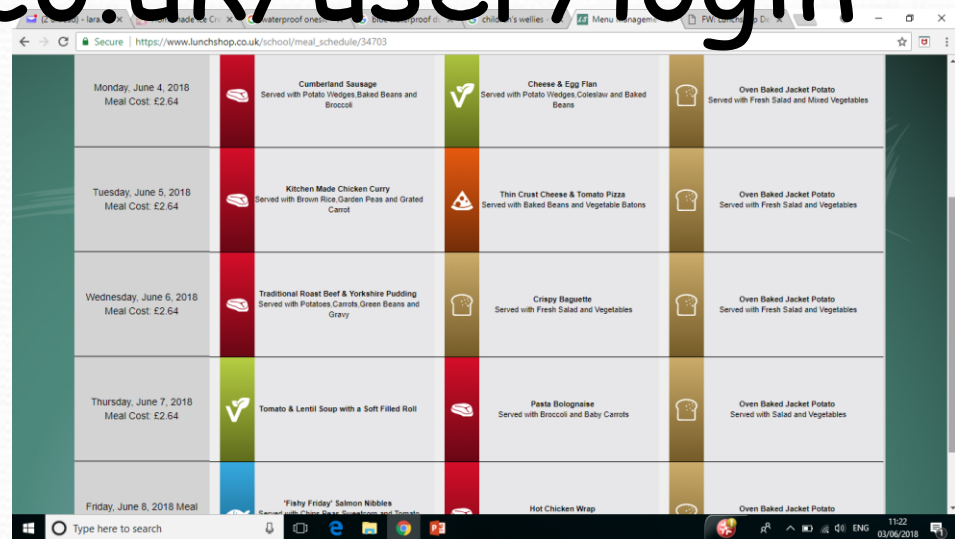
co.uk/user/login

(2 unread) - lara | waterproof ones | blue waterproof | children's wellies | Menu Management | FW: Lunchshop

Secure | https://www.lunchshop.co.uk/school/meal_schedule/34703

| | | | |
|---|---|---|---|
| Monday, June 4, 2018 Meal Cost: £2.64 | Cumberland Sausage Served with Potato Wedges,Baked Beans and Broccoli | Cheese & Egg Flan Served with Potato Wedges,Coleslaw and Baked Beans | Oven Baked Jacket Potato Served with Fresh Salad and Mixed Vegetables |
| Tuesday, June 5, 2018 Meal Cost: £2.64 | Kitchen Made Chicken Curry Served with Brown Rice,Garden Peas and Grated Carrot | Thin Crust Cheese & Tomato Pizza Served with Baked Beans and Vegetable Batons | Oven Baked Jacket Potato Served with Fresh Salad and Vegetables |
| Wednesday, June 6, 2018 Meal Cost: £2.64 | Traditional Roast Beef & Yorkshire Pudding Served with Potatoes,Carrots,Green Beans and Gravy | Crispy Baguette Served with Fresh Salad and Vegetables | Oven Baked Jacket Potato Served with Fresh Salad and Vegetables |
| Thursday, June 7, 2018 Meal Cost: £2.64 | Tomato & Lentil Soup with a Soft Filled Roll | Pasta Bolognaise Served with Broccoli and Baby Carrots | Oven Baked Jacket Potato Served with Salad and Vegetables |
| Friday, June 8, 2018 Meal | 'Fishy Friday' Salmon Nibbles Served with Chips,Peas,Sweetcorn and Tomato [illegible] | Hot Chicken Wrap | Oven Baked Jacket Potato |

Type here to search

ENG 11:22 03/06/2018